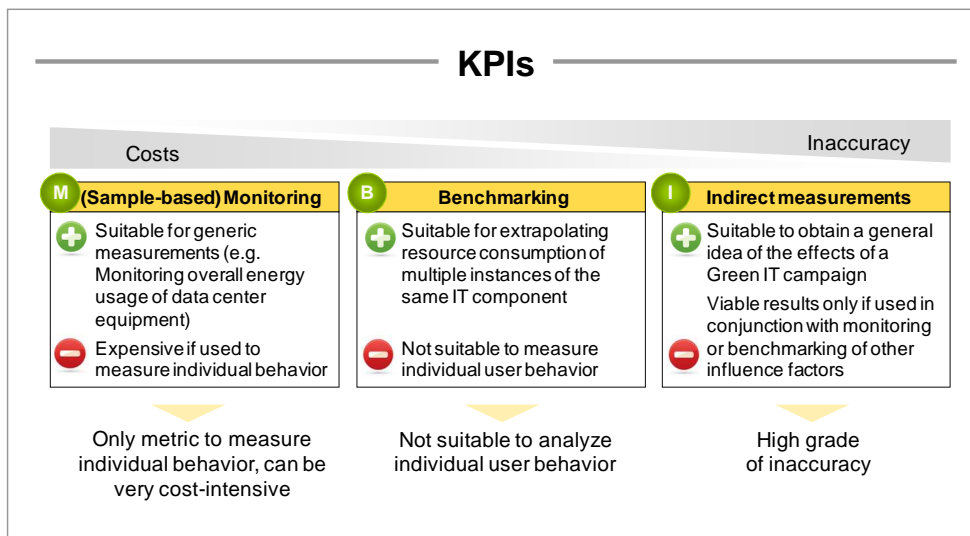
KPIs

Costs

Inaccuracy

M (Sample-based) Monitoring

Suitable for generic measurements (e.g. Monitoring overall energy usage of data center equipment)

Expensive if used to measure individual behavior

Only metric to measure individual behavior, can be very cost-intensive

B Benchmarking

Suitable for extrapolating resource consumption of multiple instances of the same IT component

Not suitable to measure individual user behavior

Not suitable to analyze individual user behavior

I Indirect measurements

Suitable to obtain a general idea of the effects of a Green IT campaign

Viable results only if used in conjunction with monitoring or benchmarking of other influence factors

High grade of inaccuracy